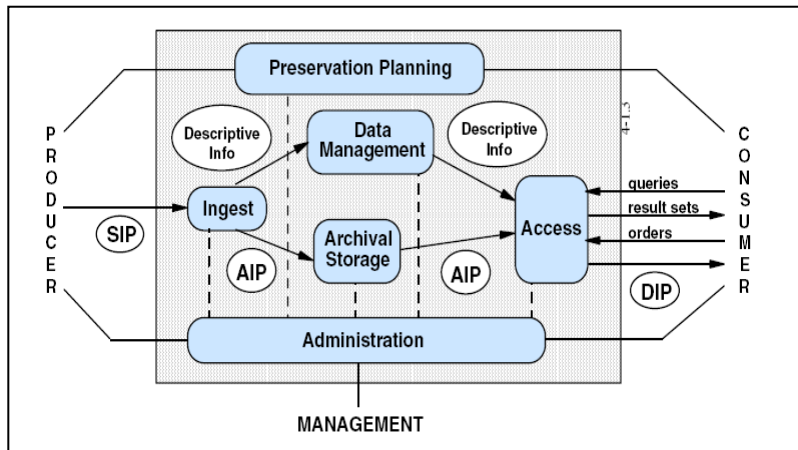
Preservation Planning

PRODUCER

Descriptive Info

Data Management

Descriptive Info

4-1.3

CONSUMER

SIP

Ingest

Access

queries

result sets

orders

Archival Storage

AIP

AIP

DIP

Administration

MANAGEMENT